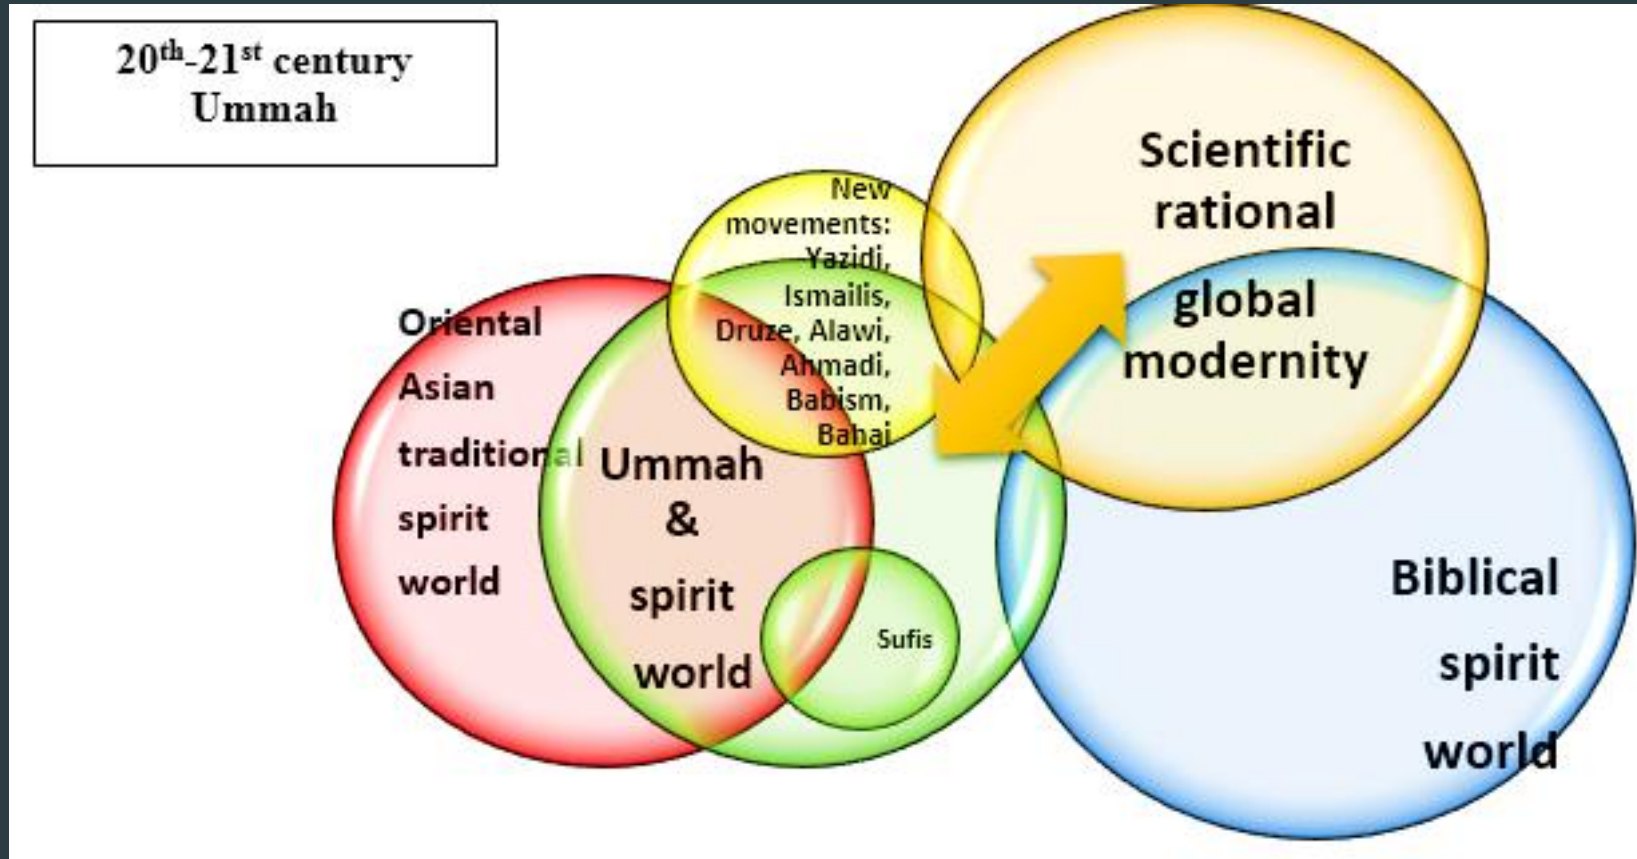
$20^{th}$-$21^{st}$ century Ummah

Scientific rational

global modernity

New movements: Yazidi, Ismailis, Druze, Alawi, Ahmadi, Babism, Bahai

Oriental Asian traditional spirit world

Ummah & spirit world

Sufis

Biblical spirit world